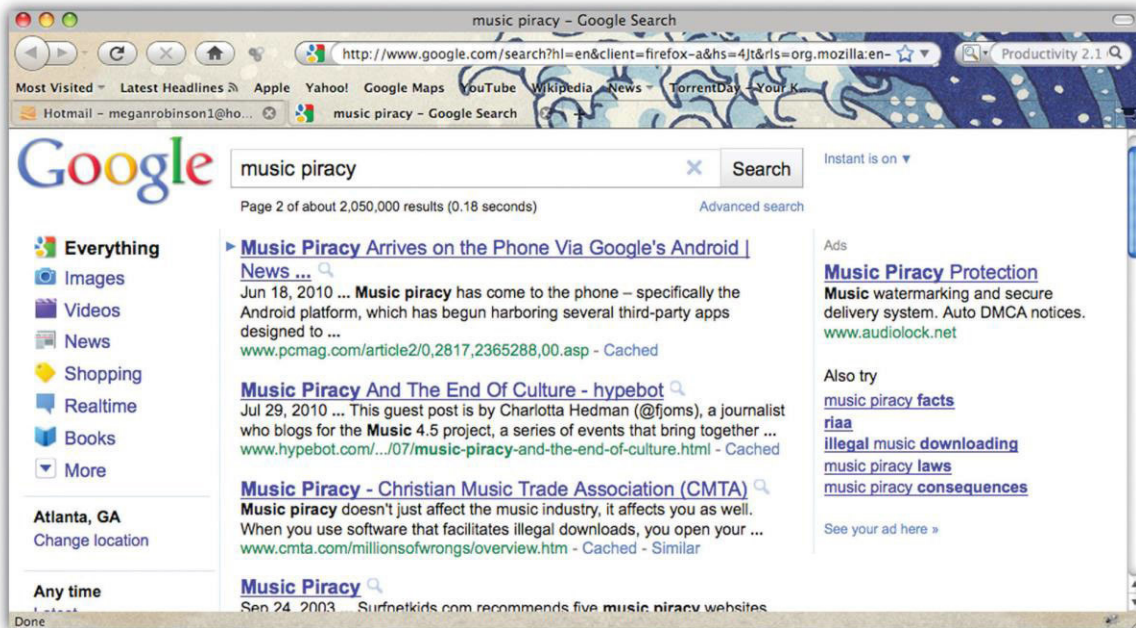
music piracy – Google Search

http://www.google.com/search?hl=en&client=firefox-a&hs=4Jt&rls=org.mozilla:en-

Productivity 2.1

Most Visited Latest Headlines Apple Yahoo! Google Maps YouTube Wikipedia News TorrentDay Your K

Hotmail – meganrobinson1@ho... music piracy – Google Search

Google

music piracy

Search

Instant is on ▾

Page 2 of about 2,050,000 results (0.18 seconds)

Advanced search

Everything
Images
Videos
News
Shopping
Realtime
Books
More

Atlanta, GA
Change location

Any time
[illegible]

Music Piracy Arrives on the Phone Via Google's Android | News ...
Jun 18, 2010 ... Music piracy has come to the phone – specifically the Android platform, which has begun harboring several third-party apps designed to ...
www.pcmag.com/article2/0,2817,2365288,00.asp - Cached

Music Piracy And The End Of Culture - hypebot
Jul 29, 2010 ... This guest post is by Charlotta Hedman (@fjoms), a journalist who blogs for the Music 4.5 project, a series of events that bring together ...
www.hypebot.com/.../07/music-piracy-and-the-end-of-culture.html - Cached

Music Piracy - Christian Music Trade Association (CMTA)
Music piracy doesn't just affect the music industry, it affects you as well. When you use software that facilitates illegal downloads, you open your ...
www.cmta.com/millionsofwrongs/overview.htm - Cached - Similar

Music Piracy
Sep 24, 2003 ... Surfnetkids.com recommends five music piracy websites

Ads

Music Piracy Protection
Music watermarking and secure delivery system. Auto DMCA notices.
www.audiolock.net

Also try
music piracy facts
riaa
illegal music downloading
music piracy laws
music piracy consequences

See your ad here »

Done